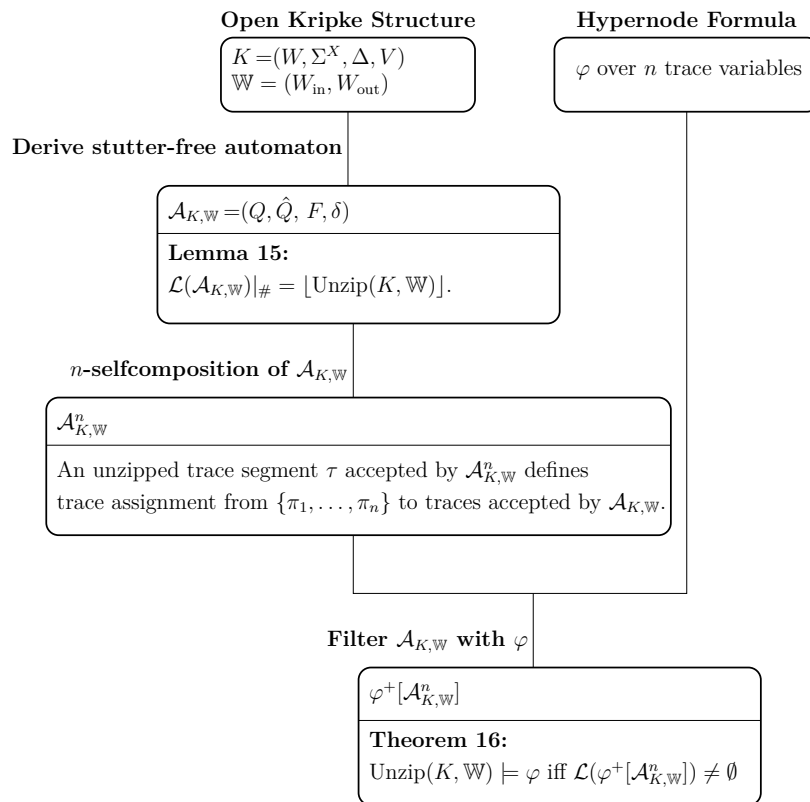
**Open Kripke Structure**

$K = (W, \Sigma^X, \Delta, V)$
$\mathbb{W} = (W_{\text{in}}, W_{\text{out}})$

**Hypernode Formula**

$\varphi$ over $n$ trace variables

**Derive stutter-free automaton**

$\mathcal{A}_{K,\mathbb{W}} = (Q, \hat{Q}, F, \delta)$

**Lemma 15:**
$\mathcal{L}(\mathcal{A}_{K,\mathbb{W}})|_{\#} = \lfloor \text{Unzip}(K, \mathbb{W}) \rfloor$.

**$n$-selfcomposition of $\mathcal{A}_{K,\mathbb{W}}$**

$\mathcal{A}^n_{K,\mathbb{W}}$

An unzipped trace segment $\tau$ accepted by $\mathcal{A}^n_{K,\mathbb{W}}$ defines trace assignment from $\{\pi_1, \ldots, \pi_n\}$ to traces accepted by $\mathcal{A}_{K,\mathbb{W}}$.

**Filter $\mathcal{A}_{K,\mathbb{W}}$ with $\varphi$**

$\varphi^+[\mathcal{A}^n_{K,\mathbb{W}}]$

**Theorem 16:**
$\text{Unzip}(K, \mathbb{W}) \models \varphi$ iff $\mathcal{L}(\varphi^+[\mathcal{A}^n_{K,\mathbb{W}}]) \neq \emptyset$